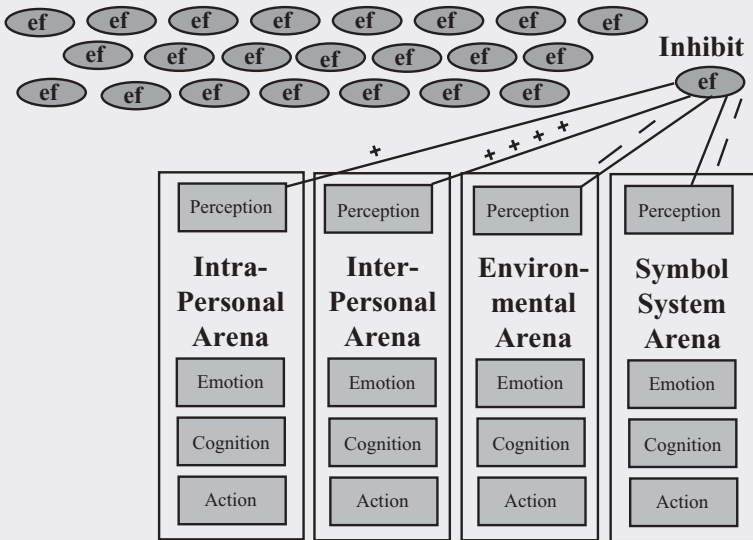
ef ef ef ef ef ef ef ef
ef ef ef ef ef ef ef
ef ef ef ef ef ef ef

Inhibit
ef

+
+ + + +

Perception
Intra-Personal Arena
Emotion
Cognition
Action

Perception
Inter-Personal Arena
Emotion
Cognition
Action

Perception
Environmental Arena
Emotion
Cognition
Action

Perception
Symbol System Arena
Emotion
Cognition
Action